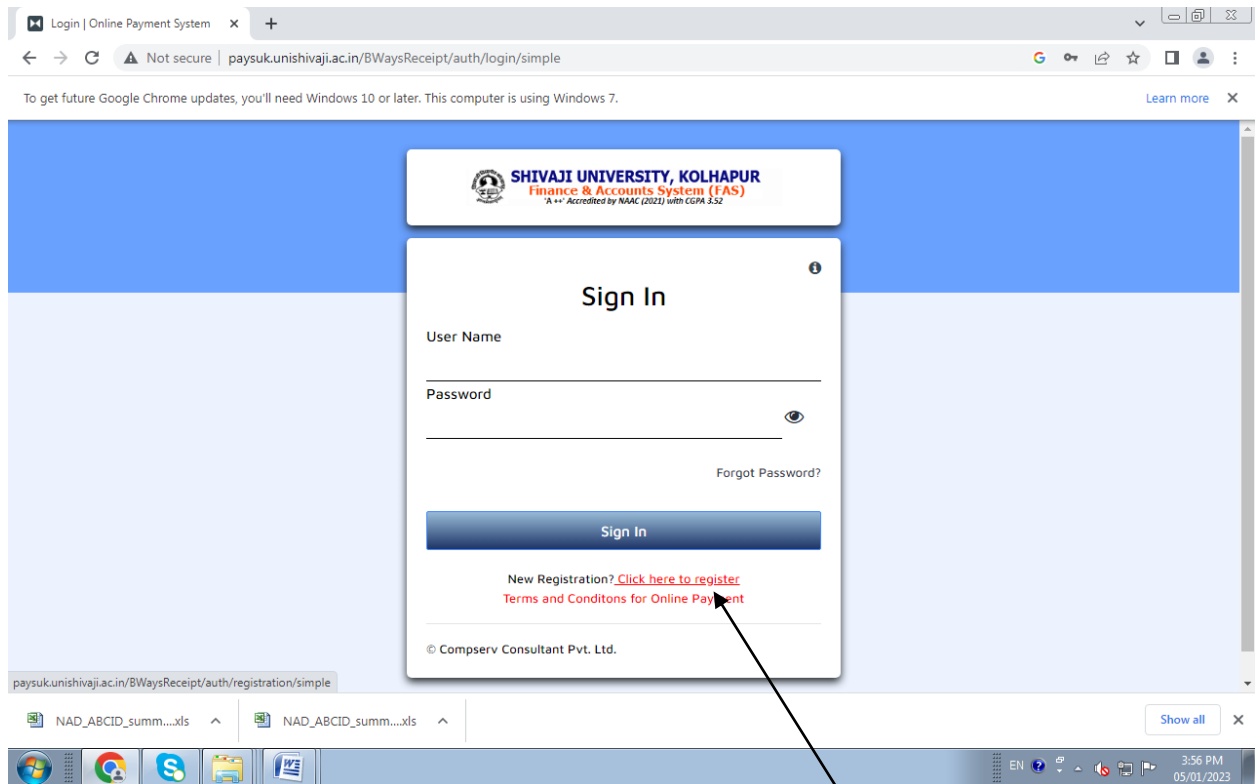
Login | Online Payment System ×

Not secure | paysuk.unishivaji.ac.in/BWaysReceipt/auth/login/simple

To get future Google Chrome updates, you'll need Windows 10 or later. This computer is using Windows 7.

Learn more ×

SHIVAJI UNIVERSITY, KOLHAPUR
Finance & Accounts System (FAS)
'A ++' Accredited by NAAC (2021) with CGPA 3.52

Sign In

User Name

Password

Forgot Password?

Sign In

New Registration? Click here to register
Terms and Conditons for Online Payment

© Compserv Consultant Pvt. Ltd.

paysuk.unishivaji.ac.in/BWaysReceipt/auth/registration/simple

NAD_ABCID_summ....xls

NAD_ABCID_summ....xls

Show all ×

EN

3:56 PM
05/01/2023